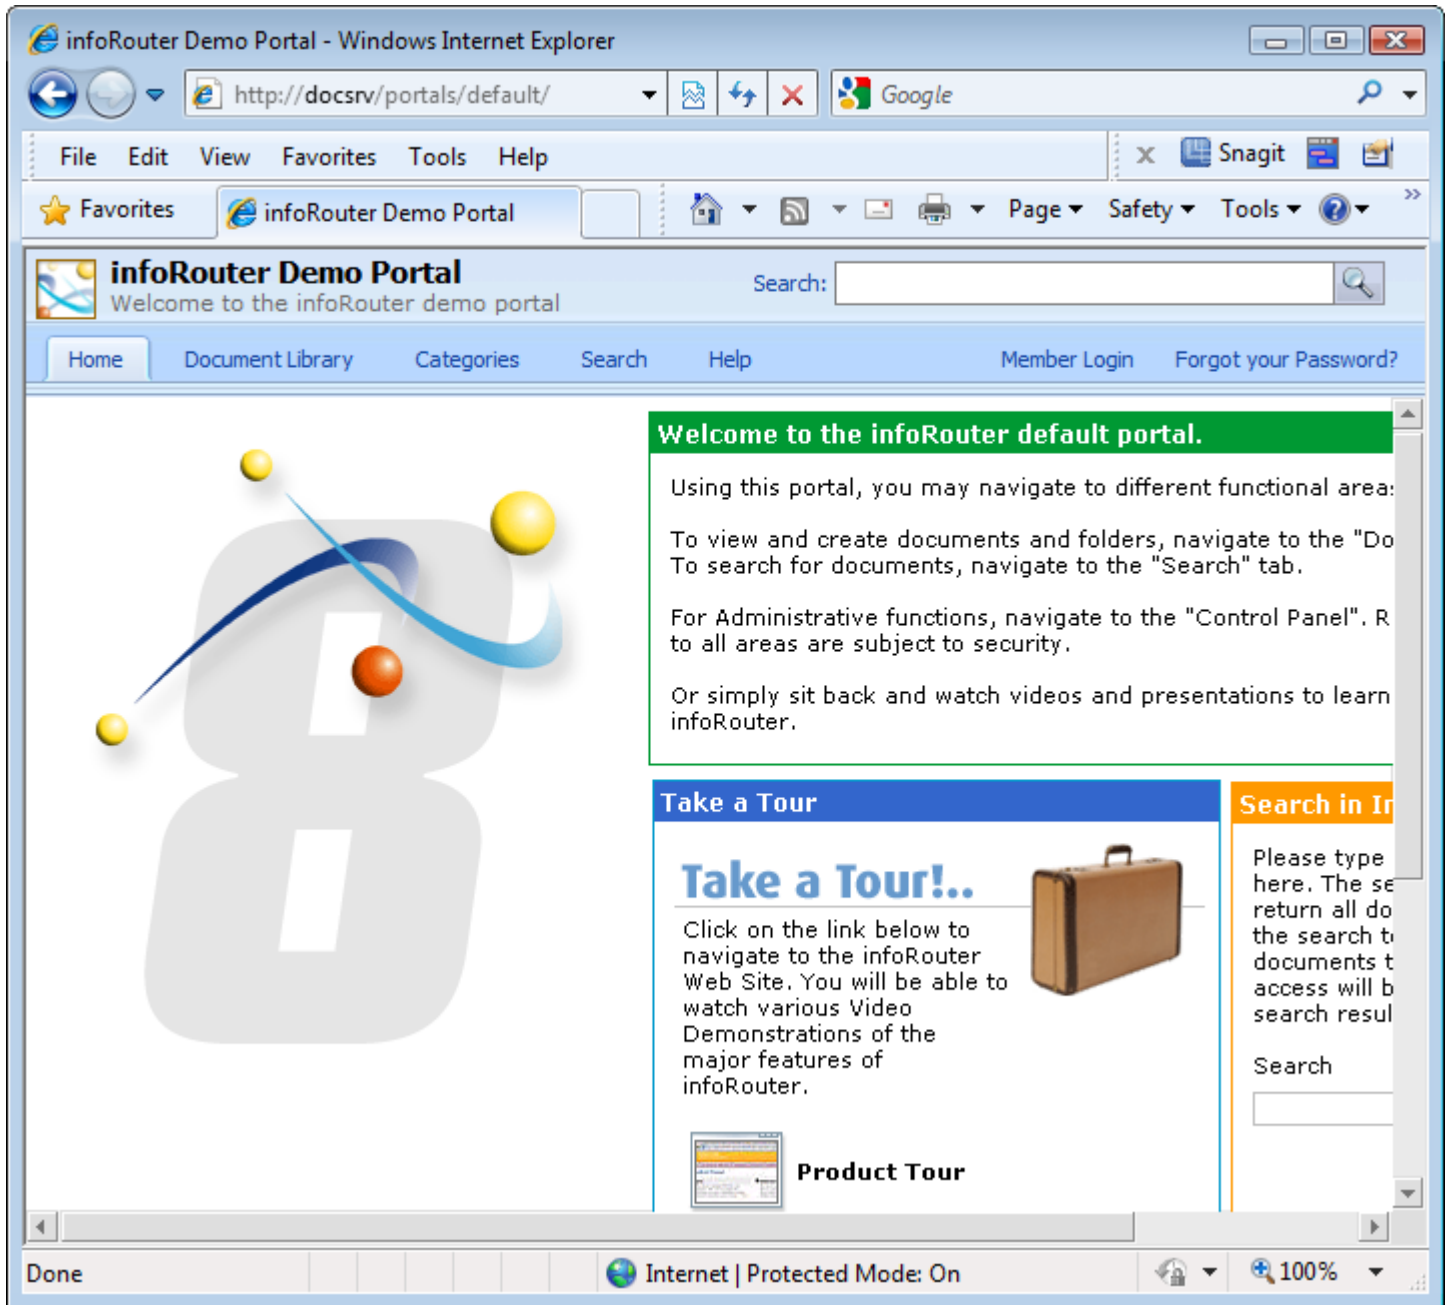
infoRouter Demo Portal - Windows Internet Explorer

http://docsrv/portals/default/

Google

File Edit View Favorites Tools Help

Snagit

Favorites infoRouter Demo Portal

Page ▾ Safety ▾ Tools ▾

infoRouter Demo Portal
Welcome to the infoRouter demo portal

Search:

Home Document Library Categories Search Help Member Login Forgot your Password?

Welcome to the infoRouter default portal.

Using this portal, you may navigate to different functional area

To view and create documents and folders, navigate to the "Do
To search for documents, navigate to the "Search" tab.

For Administrative functions, navigate to the "Control Panel". R
to all areas are subject to security.

Or simply sit back and watch videos and presentations to learn
infoRouter.

Take a Tour

Take a Tour!..

Click on the link below to navigate to the infoRouter Web Site. You will be able to watch various Video Demonstrations of the major features of infoRouter.

Product Tour

Search in In

Please type
here. The se
return all do
the search t
documents t
access will b
search resul

Search

Done

Internet | Protected Mode: On

100%